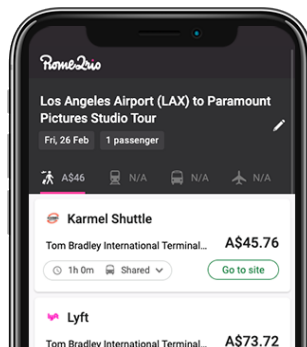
Rome2rio

Los Angeles Airport (LAX) to Paramount Pictures Studio Tour

Fri, 26 Feb

1 passenger

A$46

N/A

N/A

N/A

Karmel Shuttle

Tom Bradley International Terminal...

A$45.76

1h 0m

Shared

Go to site

Lyft

Tom Bradley International Terminal...

A$73.72